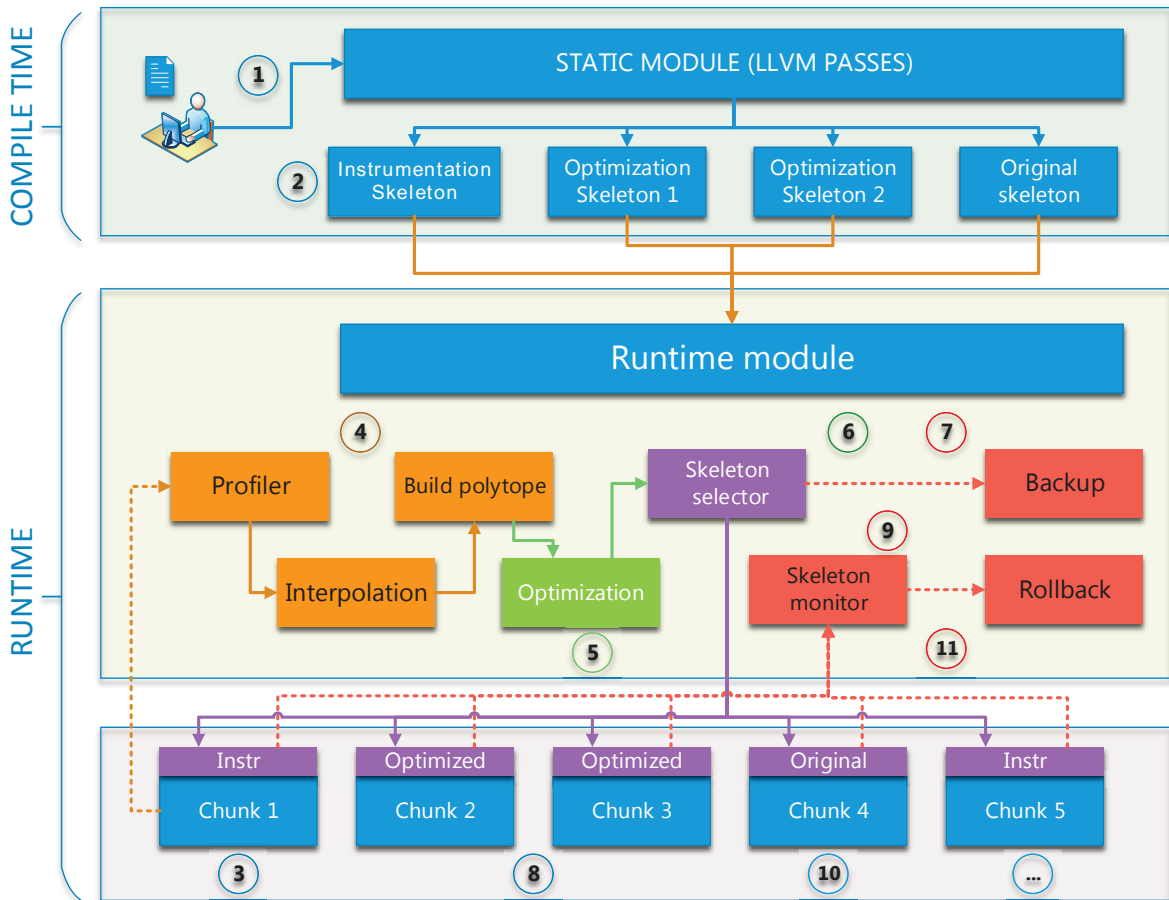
COMPILE TIME

1

STATIC MODULE (LLVM PASSES)

2

Instrumentation Skeleton

Optimization Skeleton 1

Optimization Skeleton 2

Original skeleton

RUNTIME

Runtime module

4

6

7

Profiler

Build polytope

Skeleton selector

Backup

9

Interpolation

Optimization

Skeleton monitor

Rollback

5

11

Instr

Chunk 1

Optimized

Chunk 2

Optimized

Chunk 3

Original

Chunk 4

Instr

Chunk 5

3

8

10

...